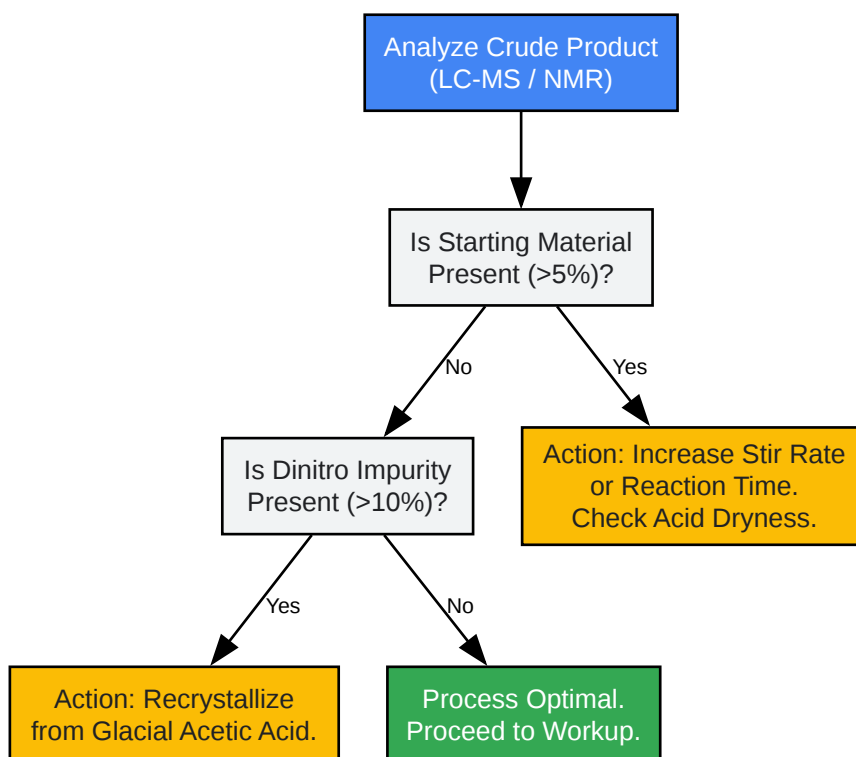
Analyze Crude Product (LC-MS / NMR)

Is Starting Material Present (>5%)?

No

Yes

Is Dinitro Impurity Present (>10%)?

Action: Increase Stir Rate or Reaction Time. Check Acid Dryness.

Yes

No

Action: Recrystallize from Glacial Acetic Acid.

Process Optimal. Proceed to Workup.